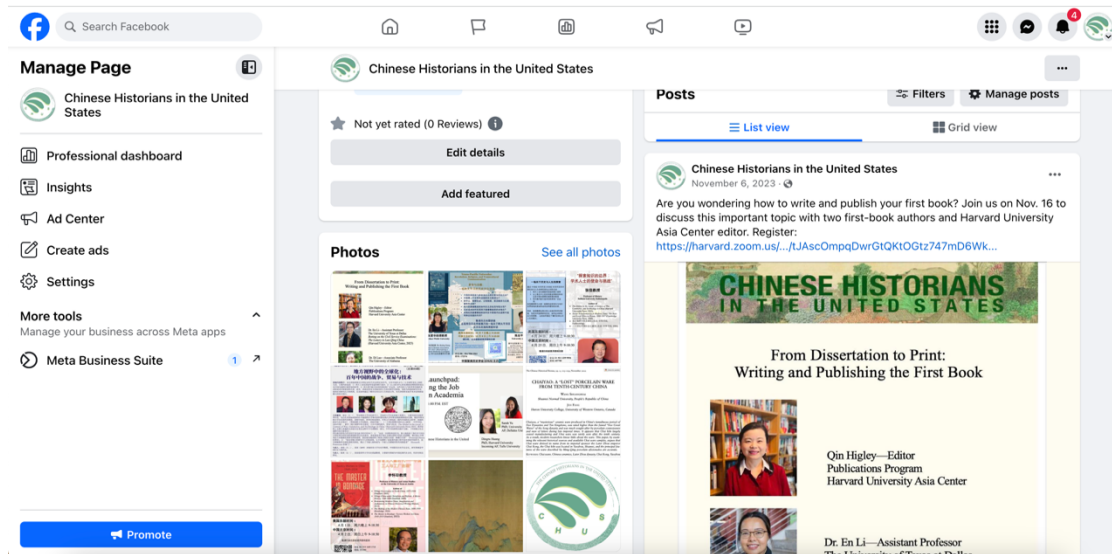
Search Facebook

4

Manage Page

Chinese Historians in the United States

Professional dashboard

Insights

Ad Center

Create ads

Settings

More tools
Manage your business across Meta apps

Meta Business Suite 1

Promote

Chinese Historians in the United States

Not yet rated (0 Reviews)

Edit details

Add featured

Photos

See all photos

From Dissertation to Print: Writing and Publishing the First Book

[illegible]

launchpad: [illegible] the Job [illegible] Academia

CHAYAJA: A "LOST" PORCELAIN WARE FROM TENTH-CENTURY CHINA

THE MASTER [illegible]

C H U S

Posts

Filters

Manage posts

List view

Grid view

Chinese Historians in the United States
November 6, 2023 ·

Are you wondering how to write and publish your first book? Join us on Nov. 16 to discuss this important topic with two first-book authors and Harvard University Asia Center editor. Register:
https://harvard.zoom.us/.../tJAscOmpqDwrGtQKtOGtz747mD6Wk...

CHINESE HISTORIANS IN THE UNITED STATES

From Dissertation to Print:
Writing and Publishing the First Book

Qin Higley—Editor
Publications Program
Harvard University Asia Center

Dr. En Li—Assistant Professor
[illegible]